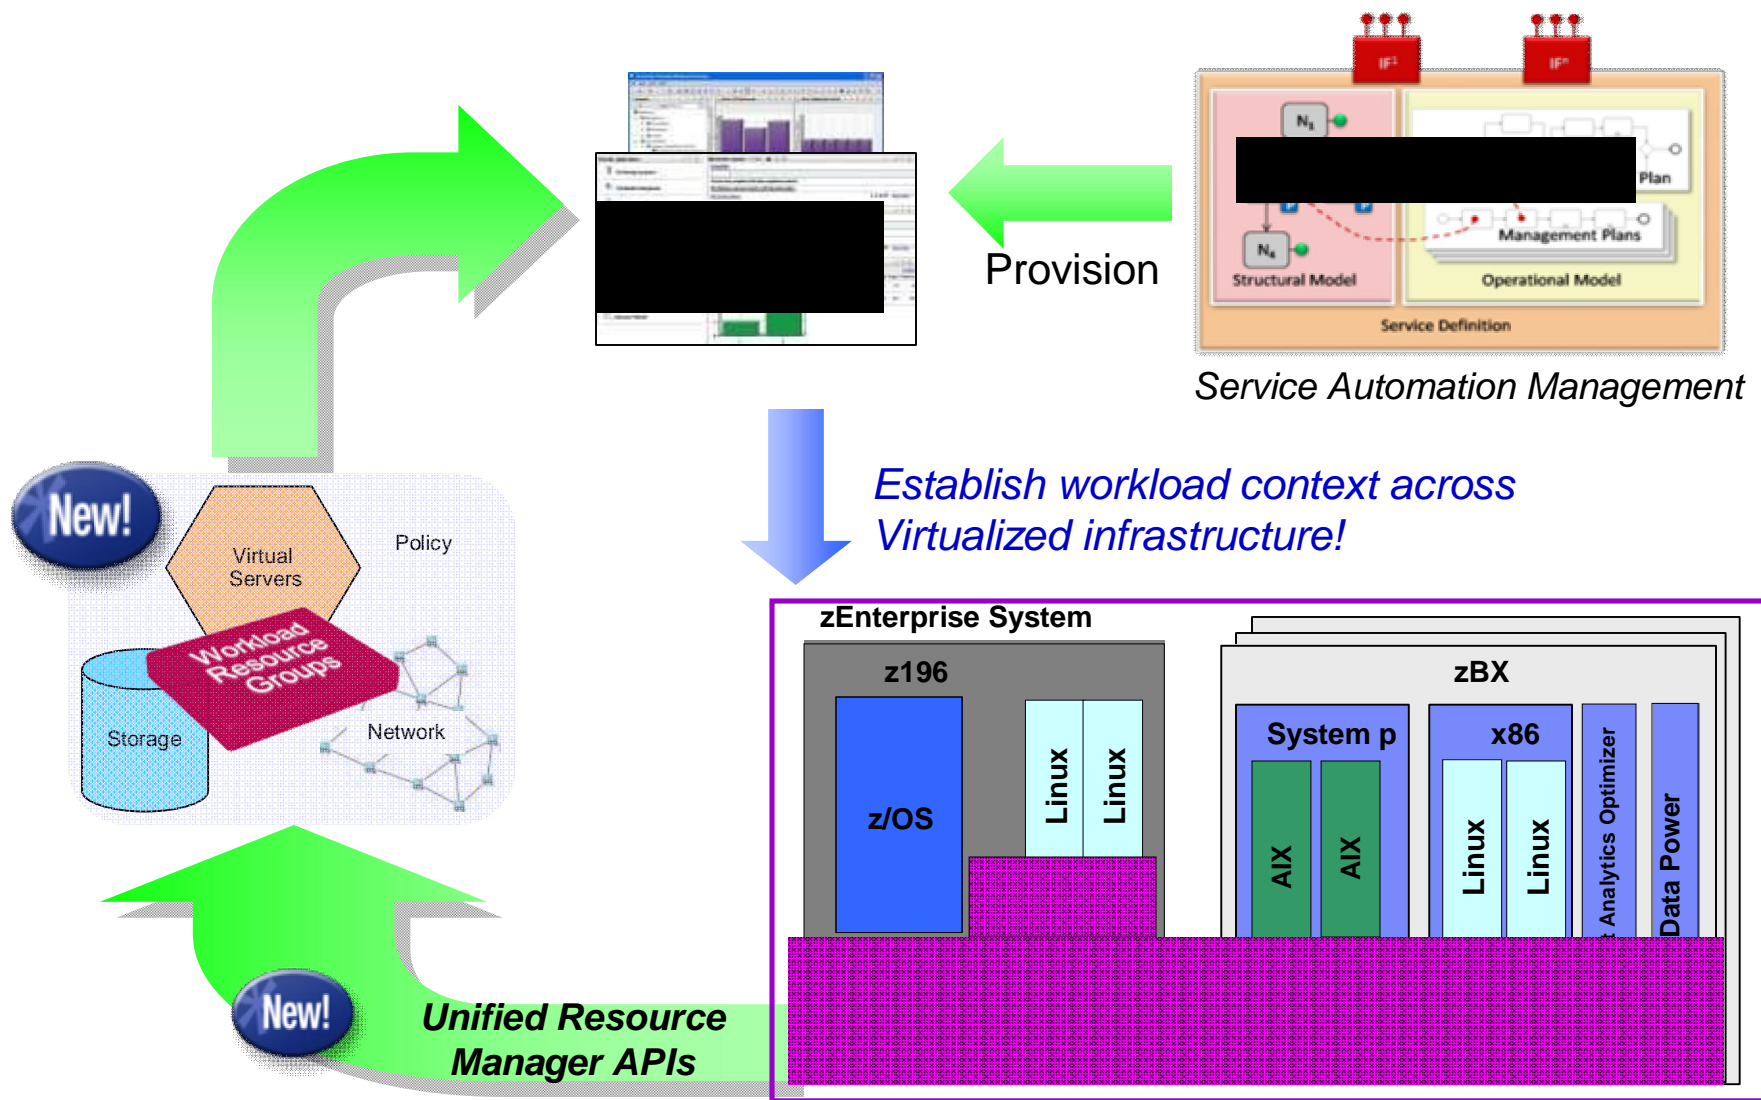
IF¹

IFⁿ

$N_1$

Plan

$N_k$

Management Plans

Structural Model

Operational Model

Service Definition

Provision

Service Automation Management

Establish workload context across Virtualized infrastructure!

New!

Virtual Servers

Policy

Workload Resource Groups

Storage

Network

zEnterprise System

z196

z/OS

Linux

Linux

zBX

System p

AIX

AIX

x86

Linux

Linux

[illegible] Analytics Optimizer

Data Power

New!

Unified Resource Manager APIs